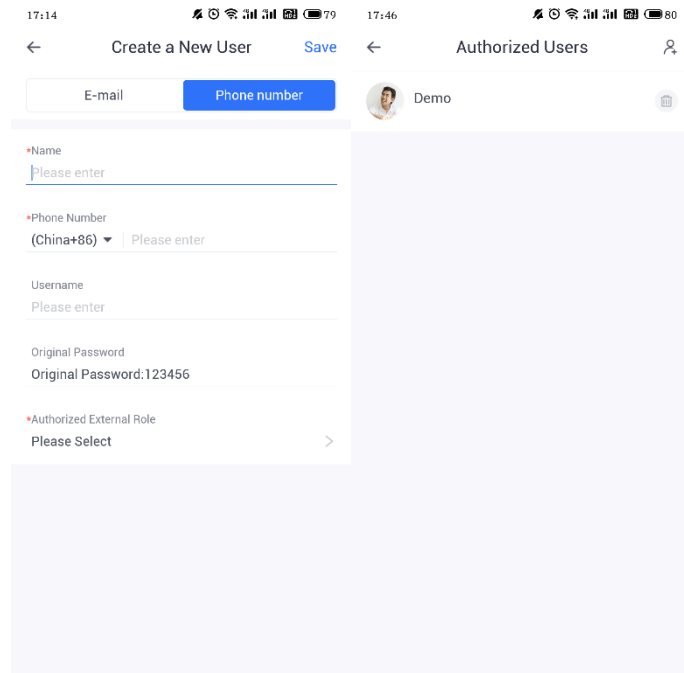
17:14

79

Create a New User

Save

E-mail

Phone number

*Name

Please enter

*Phone Number

(China+86)

Please enter

Username

Please enter

Original Password

Original Password:123456

*Authorized External Role

Please Select

17:46

80

Authorized Users

Demo